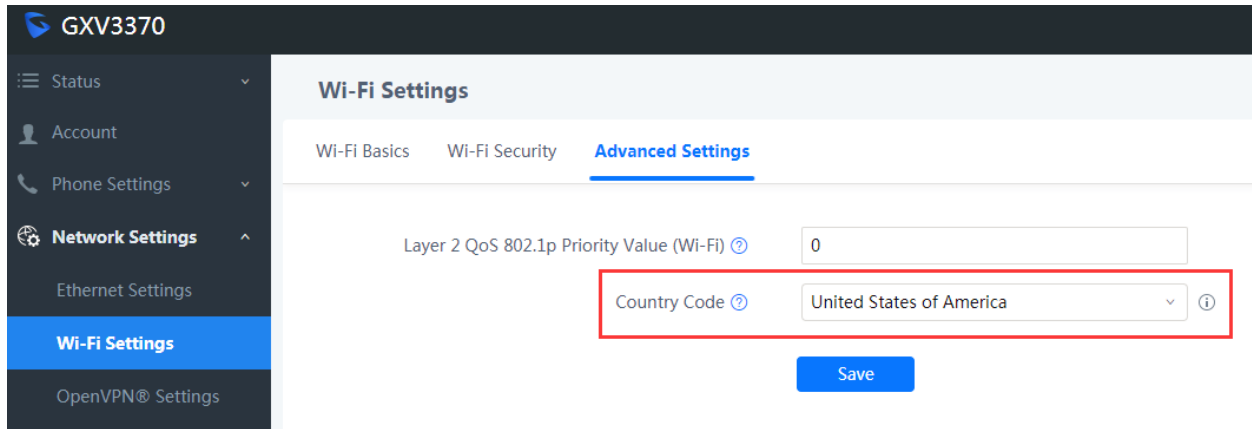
GXV3370

Status

Account

Phone Settings

Network Settings

Ethernet Settings

Wi-Fi Settings

OpenVPN® Settings

Wi-Fi Settings

Wi-Fi Basics Wi-Fi Security Advanced Settings

Layer 2 QoS 802.1p Priority Value (Wi-Fi) 0

Country Code United States of America

Save